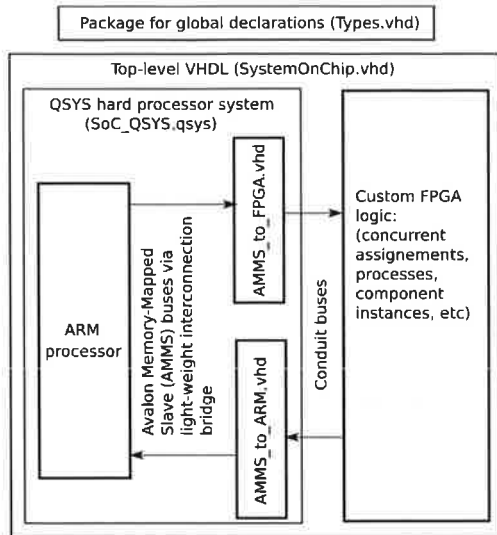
Package for global declarations (Types.vhd)

Top-level VHDL (SystemOnChip.vhd)

QSYS hard processor system (SoC_QSYS.qsys)

ARM processor

Avalon Memory-Mapped Slave (AMMS) buses via light-weight interconnection bridge

AMMS_to_FPGA.vhd

AMMS_to_ARM.vhd

Conduit buses

Custom FPGA logic: (concurrent assignements, processes, component instances, etc)